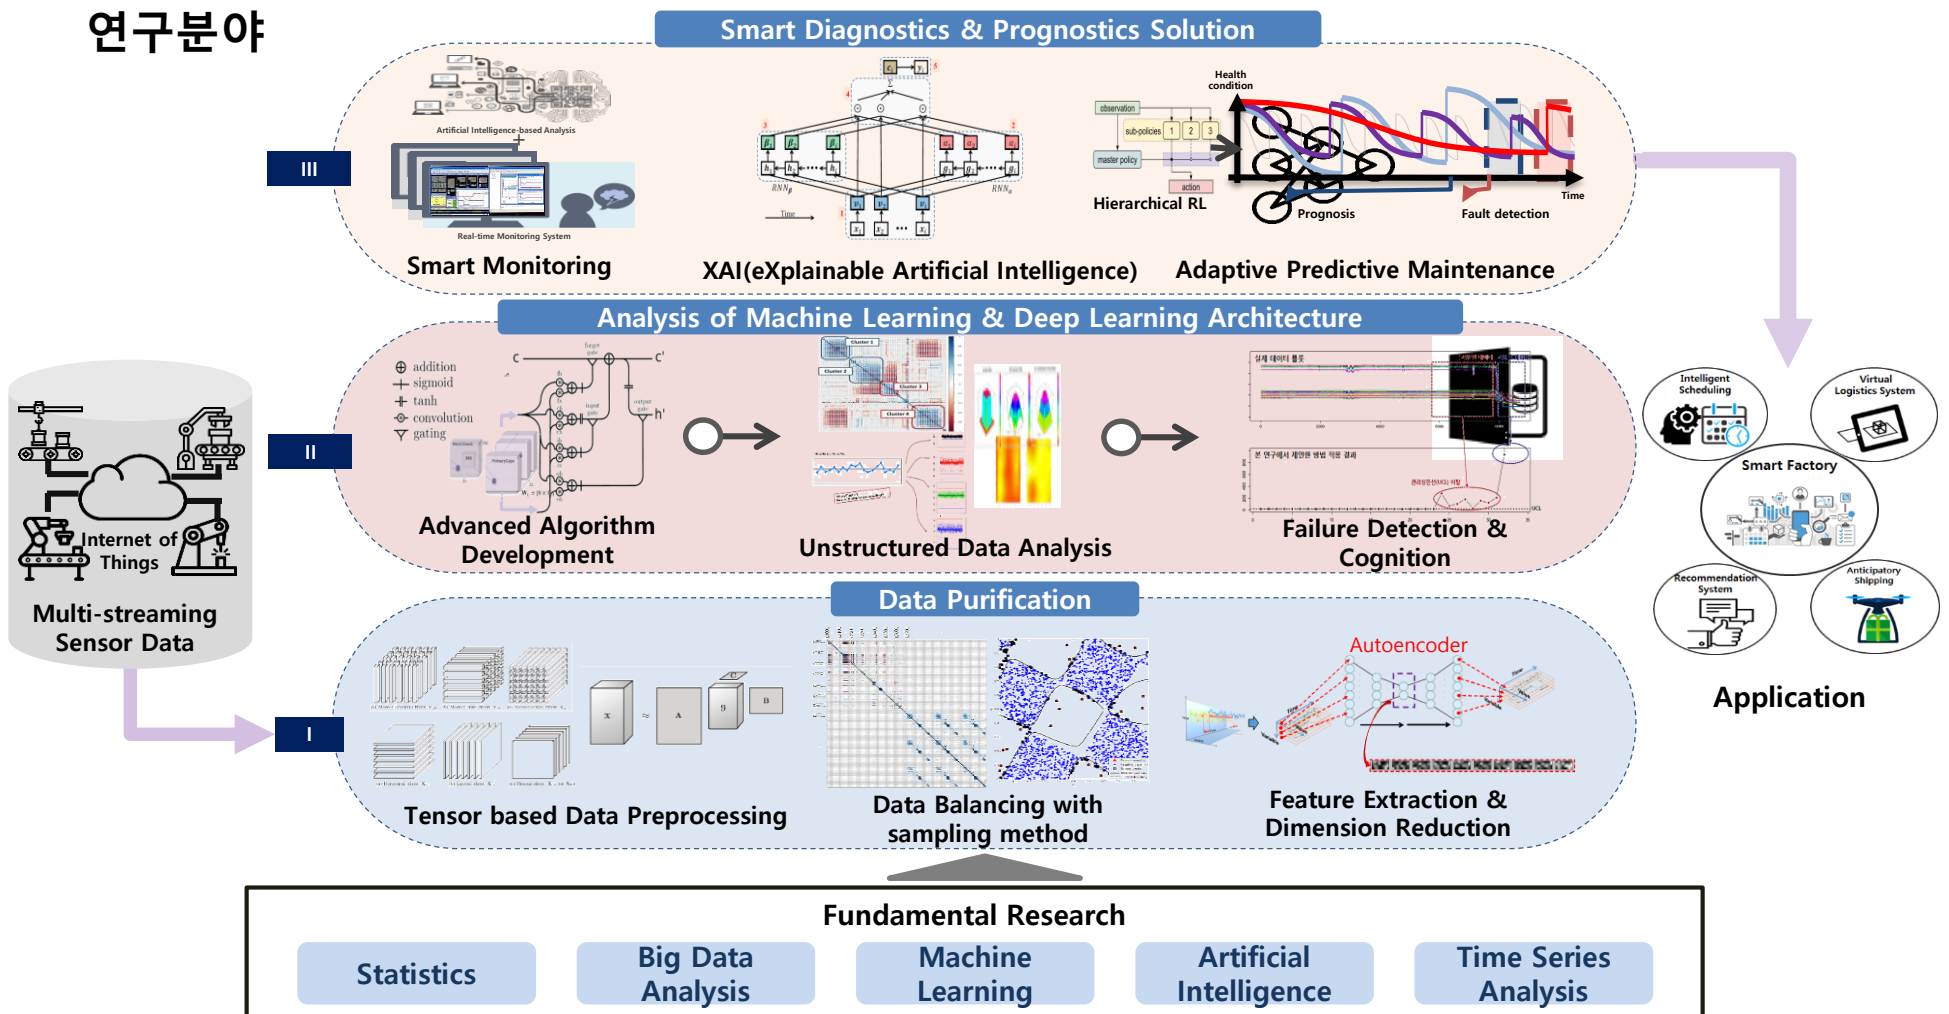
연구분야

Smart Diagnostics & Prognostics Solution

III

Artificial Intelligence-based Analysis

Real-time Monitoring System

Smart Monitoring

XAI(eXplainable Artificial Intelligence)

observation
sub-policies 1 2 3
master policy
action
Hierarchical RL

Health condition
Prognosis
Fault detection
Time

Adaptive Predictive Maintenance

Analysis of Machine Learning & Deep Learning Architecture

II

addition
sigmoid
tanh
convolution
gating

Advanced Algorithm Development

Unstructured Data Analysis

Failure Detection & Cognition

Internet of Things

Multi-streaming Sensor Data

Data Purification

I

Tensor based Data Preprocessing

Data Balancing with sampling method

Autoencoder

Feature Extraction & Dimension Reduction

Intelligent Scheduling

Virtual Logistics System

Smart Factory

Recommendation System

Anticipatory Shipping

Application

Fundamental Research

Statistics

Big Data Analysis

Machine Learning

Artificial Intelligence

Time Series Analysis